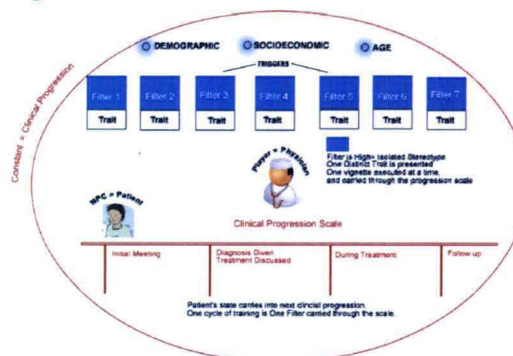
DEMOGRAPHIC
SOCIOECONOMIC
AGE

TRIGGERS

| Filter 1 | Filter 2 | Filter 3 | Filter 4 | Filter 5 | Filter 6 | Filter 7 |
|---|---|---|---|---|---|---|
| Trait | Trait | Trait | Trait | Trait | Trait | Trait |

Constant = Clinical Progression

Filter is High - Isolated Stereotype
One Distinct Trait is presented
One vignette executed at a time,
and carried through the progression scale

Player = Physician

NPC = Patient

Clinical Progression Scale

| Initial Meeting | Diagnosis Given Treatment Discussed | During Treatment | Follow up |
|---|---|---|---|

Patient's state carries into next clincial progression.
One cycle of training is One Filter carried through the scale.